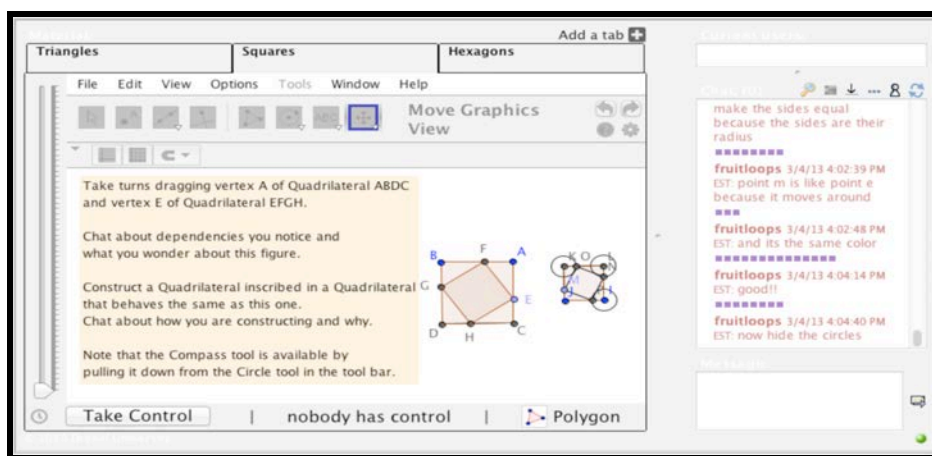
Materials
Add a tab
Triangles
Squares
Hexagons
File Edit View Options Tools Window Help
Move Graphics View

Take turns dragging vertex A of Quadrilateral ABDC and vertex E of Quadrilateral EFGH.

Chat about dependencies you notice and what you wonder about this figure.

Construct a Quadrilateral inscribed in a Quadrilateral that behaves the same as this one.
Chat about how you are constructing and why.

Note that the Compass tool is available by pulling it down from the Circle tool in the tool bar.

B F A G E D H C
K O L M N

Take Control | nobody has control | Polygon

Current Users:
Chat (0)
8
make the sides equal because the sides are their radius
fruitloops 3/4/13 4:02:39 PM EST: point m is like point e because it moves around
fruitloops 3/4/13 4:02:48 PM EST: and its the same color
fruitloops 3/4/13 4:04:14 PM EST: good!!
fruitloops 3/4/13 4:04:40 PM EST: now hide the circles
Message: